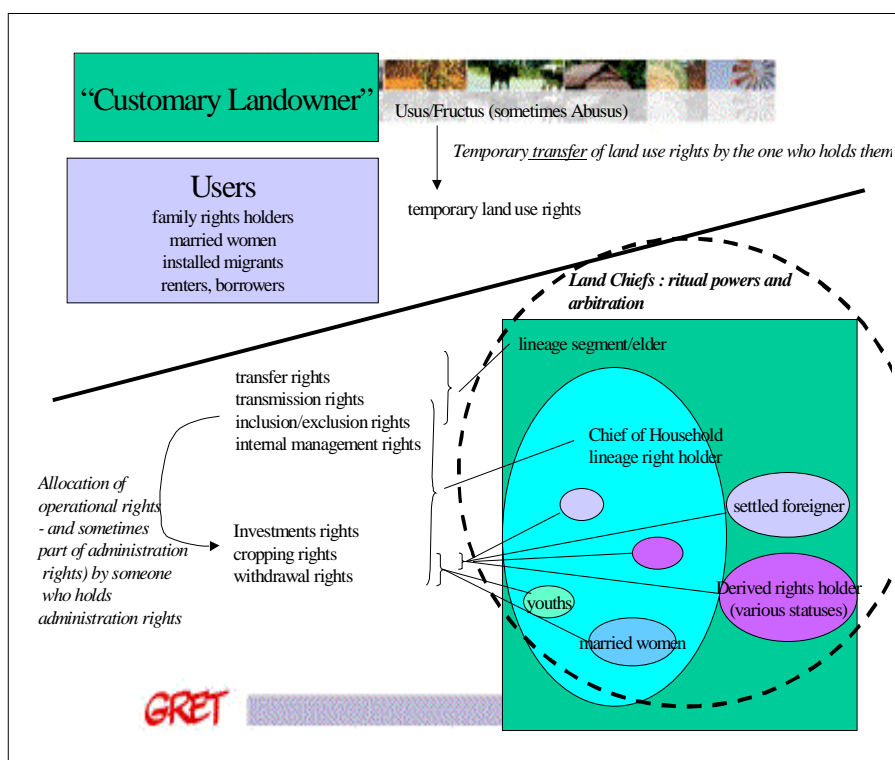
“Customary Landowner”

Usus/Fructus (sometimes Abusus)

Temporary transfer of land use rights by the one who holds them

temporary land use rights

Users
family rights holders
married women
installed migrants
renters, borrowers

Land Chiefs : ritual powers and arbitration

lineage segment/elder

transfer rights
transmission rights
inclusion/exclusion rights
internal management rights

Chief of Household
lineage right holder

Allocation of operational rights - and sometimes part of administration rights) by someone who holds administration rights

Investments rights
cropping rights
withdrawal rights

settled foreigner

Derived rights holder (various statuses)

youths

married women

GRET